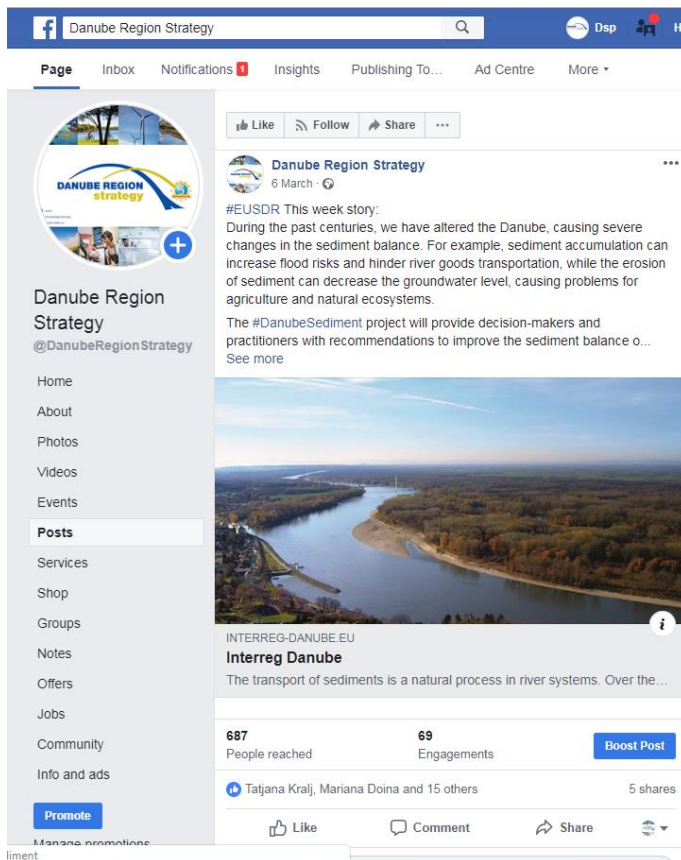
f Danube Region Strategy

Dsp H

Page Inbox Notifications 1 Insights Publishing To... Ad Centre More ▾

DANUBE REGION strategy

Danube Region Strategy
@DanubeRegionStrategy

Home
About
Photos
Videos
Events
Posts
Services
Shop
Groups
Notes
Offers
Jobs
Community
Info and ads

Promote
Manage promotions

liment

Like Follow Share ···

Danube Region Strategy
6 March ·

#EUSDR This week story:
During the past centuries, we have altered the Danube, causing severe changes in the sediment balance. For example, sediment accumulation can increase flood risks and hinder river goods transportation, while the erosion of sediment can decrease the groundwater level, causing problems for agriculture and natural ecosystems.

The #DanubeSediment project will provide decision-makers and practitioners with recommendations to improve the sediment balance o...
See more

INTERREG-DANUBE.EU
Interreg Danube
The transport of sediments is a natural process in river systems. Over the...

| 687 | 69 | |
|---|---|---|
| People reached | Engagements | Boost Post |

Tatjana Kralj, Mariana Doina and 15 others 5 shares

Like Comment Share